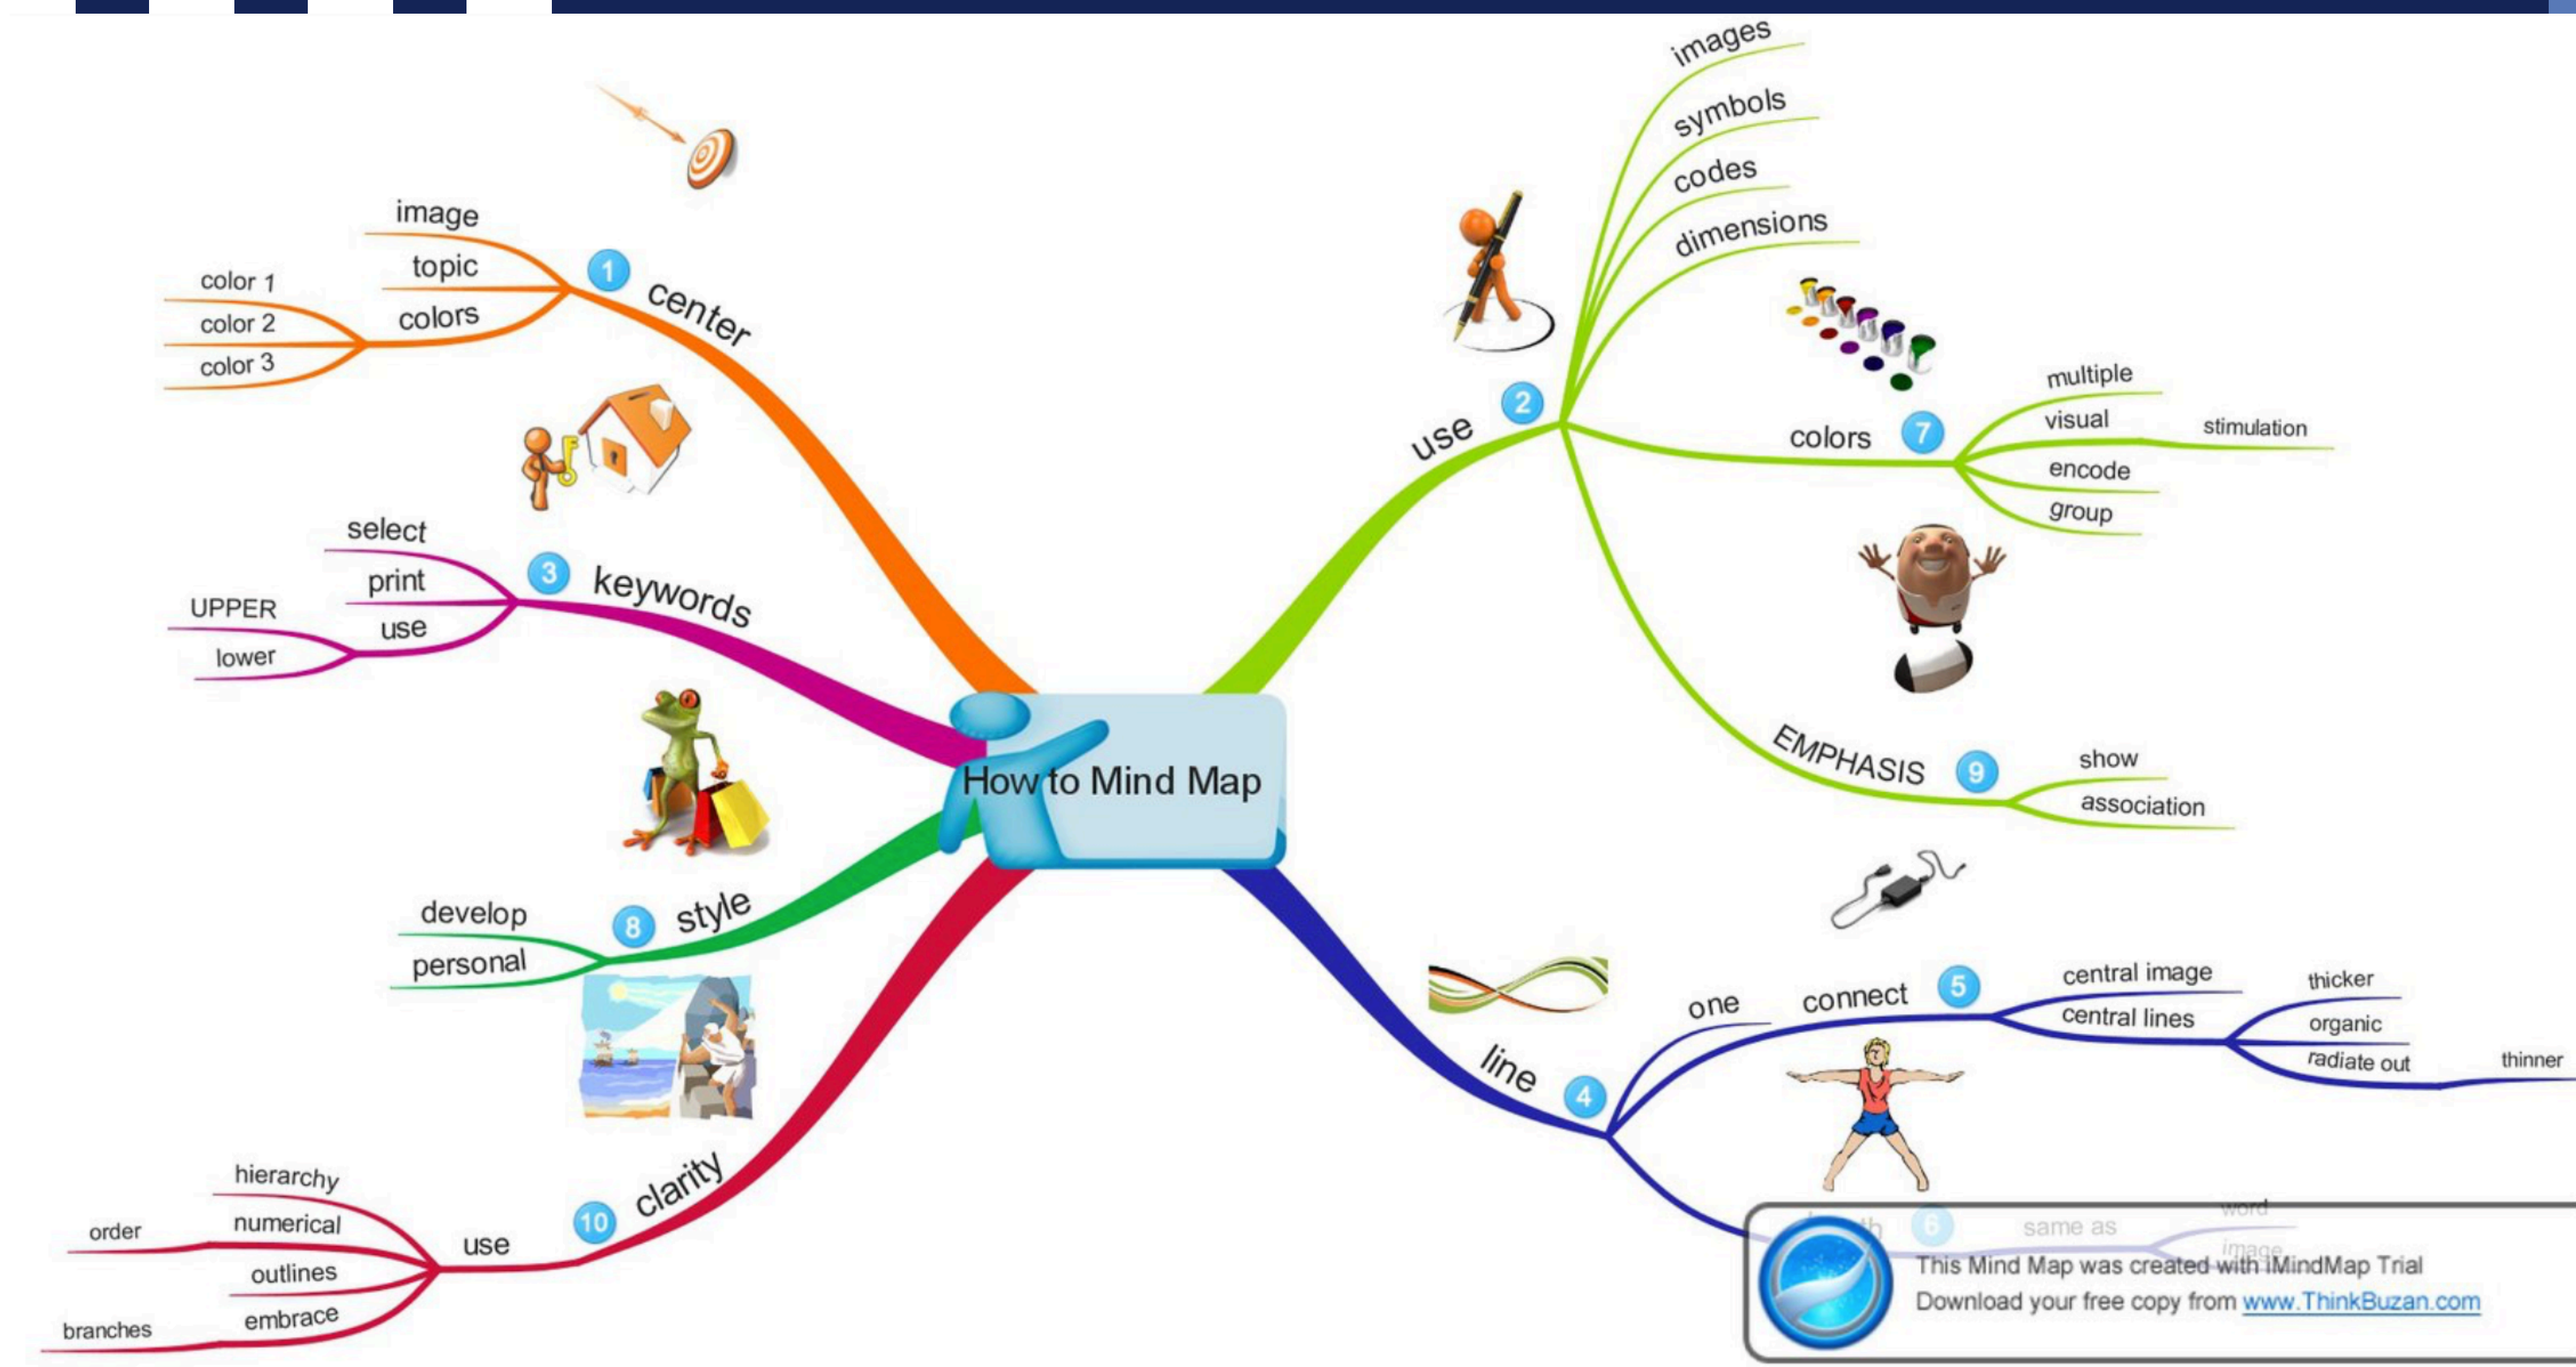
How to Mind Map

1 center
image
topic
colors
color 1
color 2
color 3

3 keywords
select
print
use
UPPER
lower

8 style
develop
personal

10 clarity
use
hierarchy
numerical
outlines
embrace
order
branches

2 use
images
symbols
codes
dimensions

colors 7
multiple
visual
stimulation
encode
group

EMPHASIS 9
show
association

line 4
one
connect 5
central image
central lines
thicker
organic
radiate out
thinner

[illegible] 6
same as
word
image

This Mind Map was created with iMindMap Trial
Download your free copy from www.ThinkBuzan.com